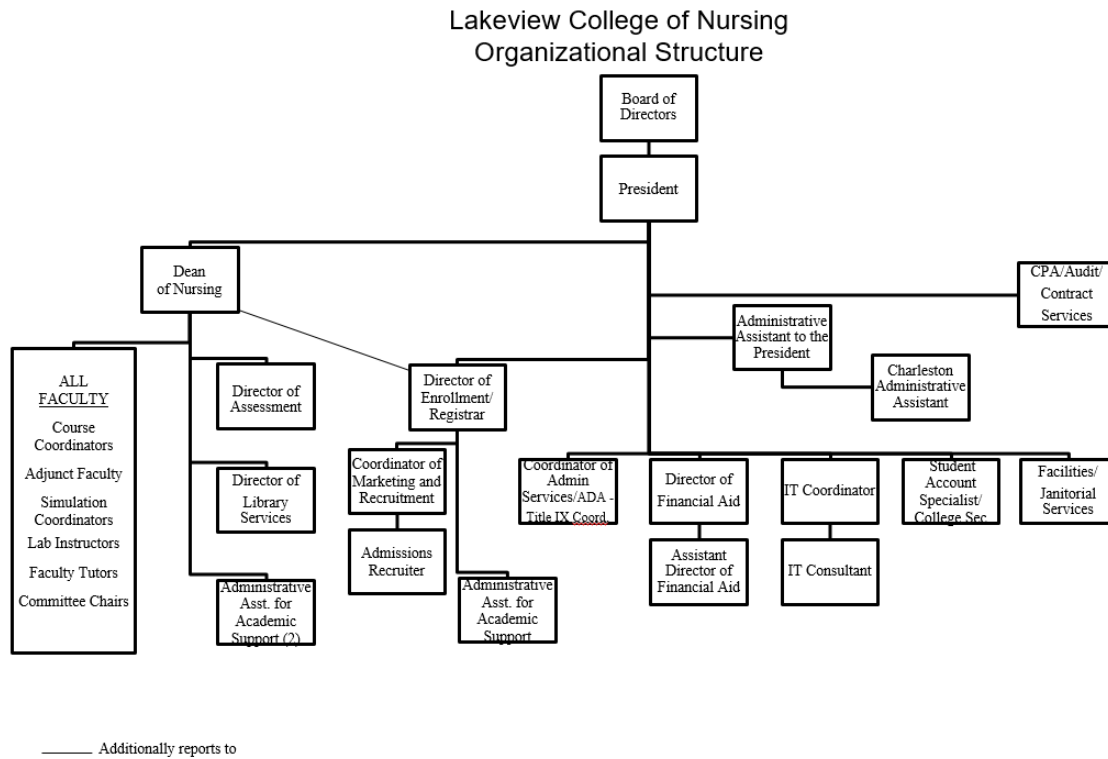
Lakeview College of Nursing
Organizational Structure

Board of Directors

President

Dean of Nursing

CPA/Audit/ Contract Services

Administrative Assistant to the President

Charleston Administrative Assistant

ALL FACULTY
Course Coordinators
Adjunct Faculty
Simulation Coordinators
Lab Instructors
Faculty Tutors
Committee Chairs

Director of Assessment

Director of Library Services

Administrative Asst. for Academic Support (2)

Director of Enrollment/ Registrar

Coordinator of Marketing and Recruitment

Admissions Recruiter

Administrative Asst. for Academic Support

Coordinator of Admin Services/ADA - Title IX Coord.

Director of Financial Aid

Assistant Director of Financial Aid

IT Coordinator

IT Consultant

Student Account Specialist/ College Sec.

Facilities/ Janitorial Services

Additionally reports to